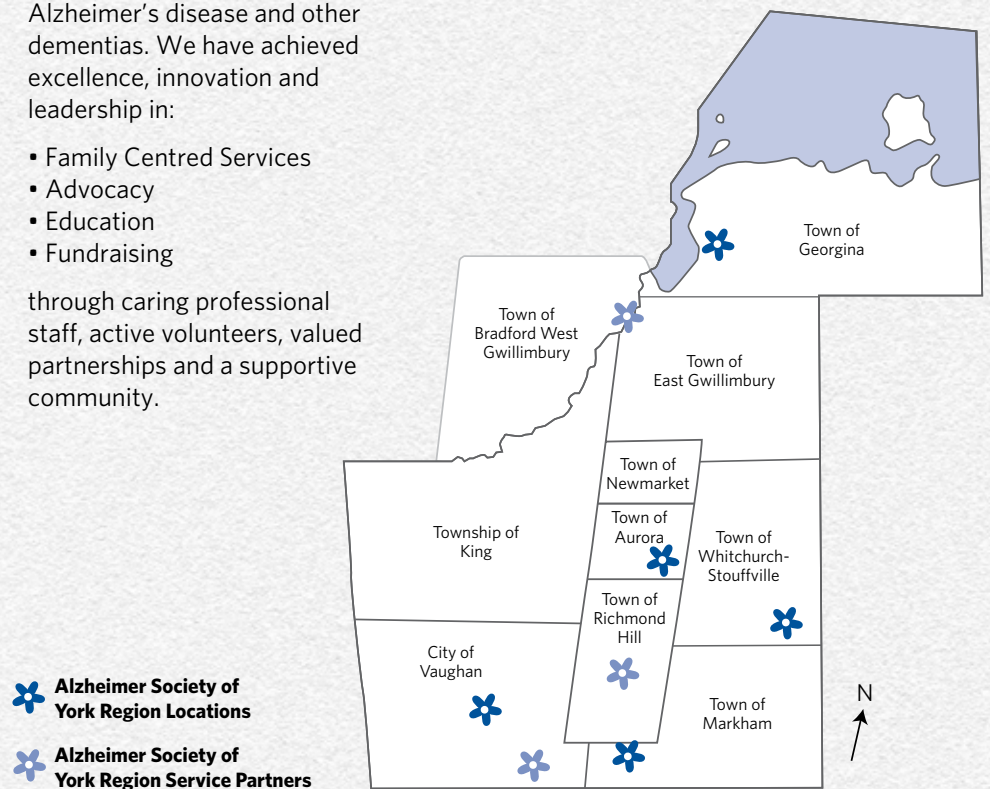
Alzheimer's disease and other dementias. We have achieved excellence, innovation and leadership in:

• Family Centred Services
• Advocacy
• Education
• Fundraising

through caring professional staff, active volunteers, valued partnerships and a supportive community.

Town of Georgina

Town of Bradford West Gwillimbury

Town of East Gwillimbury

Town of Newmarket

Town of Aurora

Township of King

Town of Whitchurch-Stouffville

Town of Richmond Hill

City of Vaughan

Town of Markham

N

Alzheimer Society of York Region Locations

Alzheimer Society of York Region Service Partners